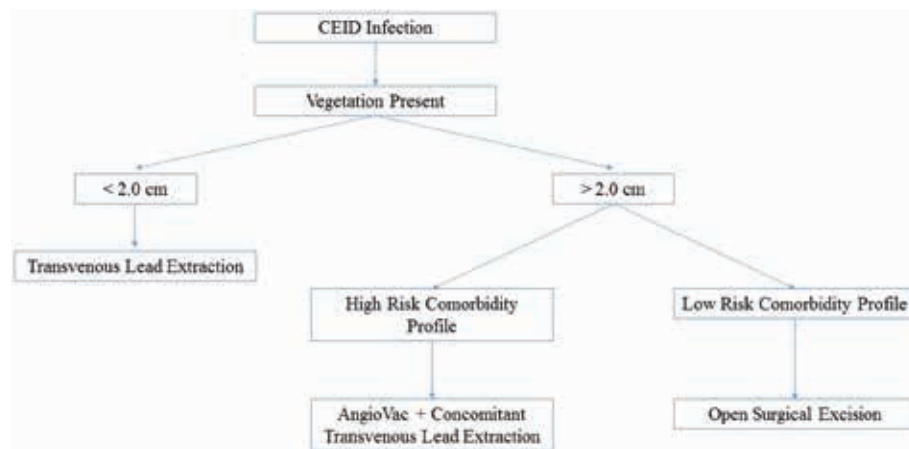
CEID Infection

Vegetation Present

< 2.0 cm

> 2.0 cm

Transvenous Lead Extraction

High Risk Comorbidity Profile

Low Risk Comorbidity Profile

AngioVac + Concomitant Transvenous Lead Extraction

Open Surgical Excision